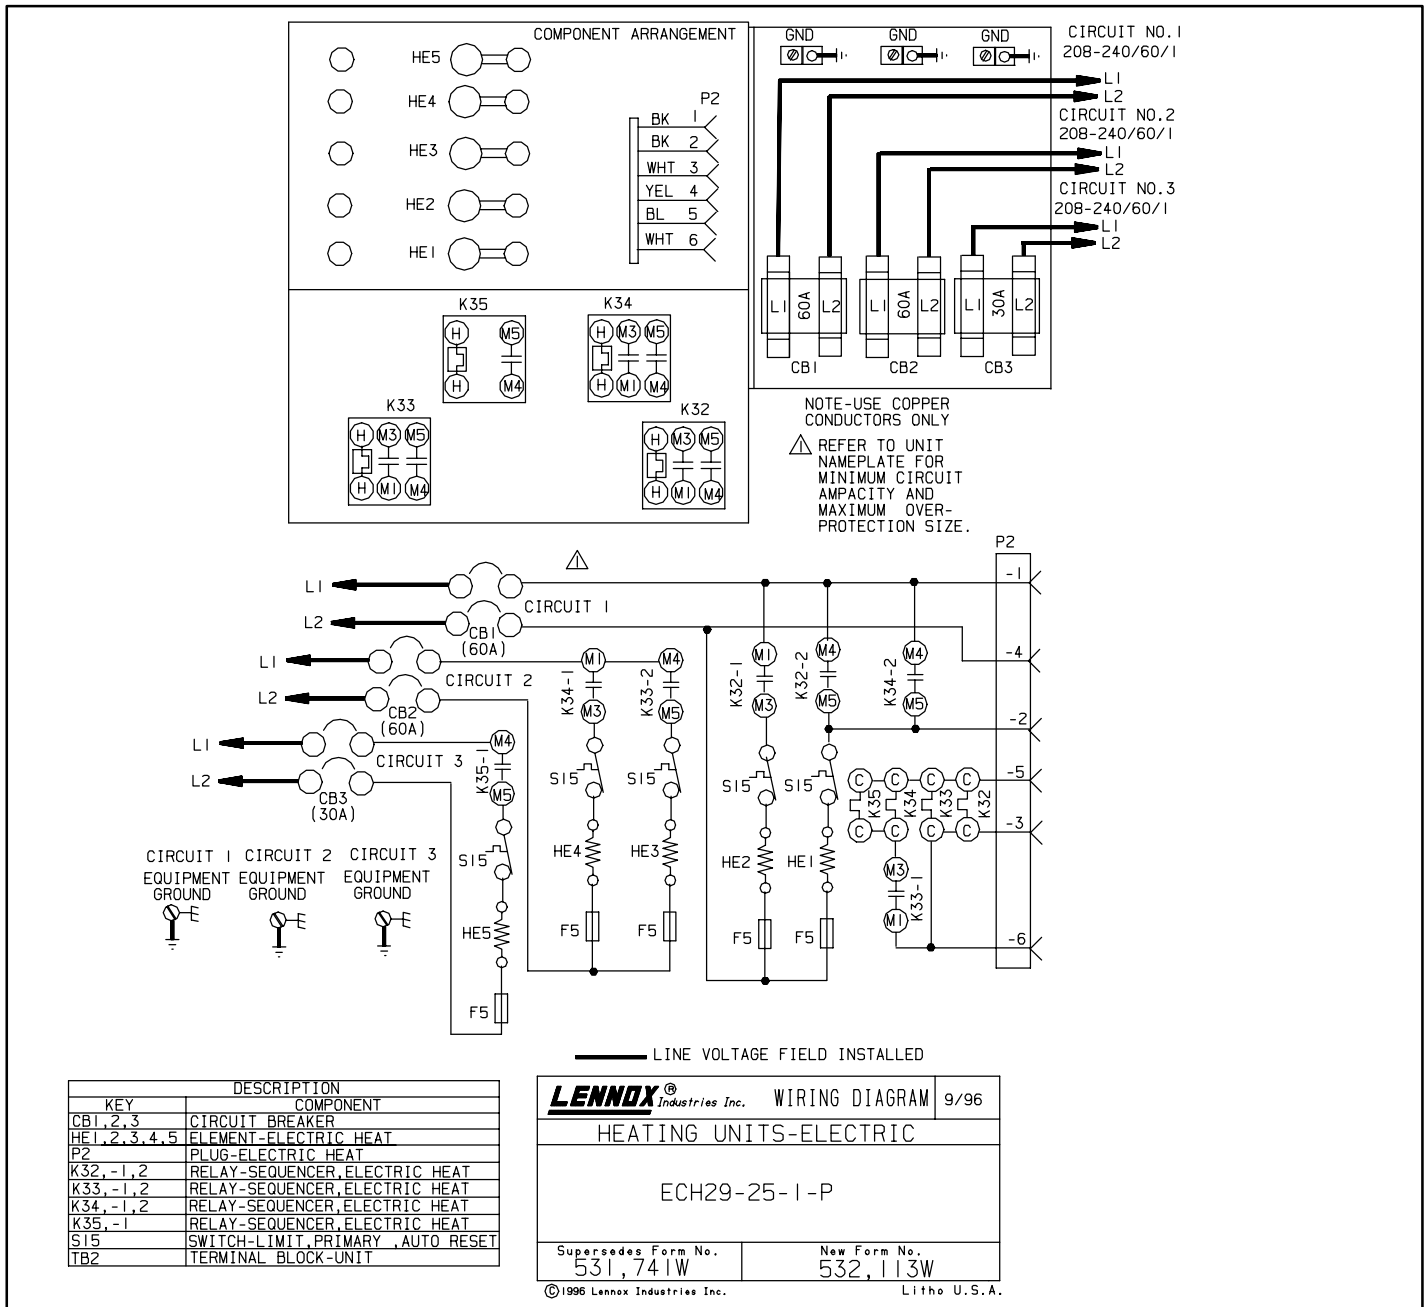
COMPONENT ARRANGEMENT

HE5
HE4
HE3
HE2
HE1

P2
BK 1
BK 2
WHT 3
YEL 4
BL 5
WHT 6

GND GND GND

CIRCUIT NO.1
208-240/60/1
L1
L2
CIRCUIT NO.2
208-240/60/1
L1
L2
CIRCUIT NO.3
208-240/60/1
L1
L2

L1 60A L2
CB1
L1 60A L2
CB2
L1 30A L2
CB3

K35
H M5
H M4

K34
H M3 M5
H M1 M4

K33
H M3 M5
H M1 M4

K32
H M3 M5
H M1 M4

NOTE-USE COPPER CONDUCTORS ONLY

REFER TO UNIT NAMEPLATE FOR MINIMUM CIRCUIT AMPACITY AND MAXIMUM OVER-PROTECTION SIZE.

P2
-1
-4
-2
-5
-3
-6

L1
L2
CIRCUIT 1
CB1 (60A)
L1
L2
CIRCUIT 2
CB2 (60A)
L1
L2
CIRCUIT 3
CB3 (30A)

M1 K34-1 M3
M4 K33-2 M5
M1 K32-1 M3
M4 K32-2 M5
M4 K34-2 M5
M4 K35-1 M5
S15 S15 S15 S15 S15
HE4 HE3 HE2 HE1 HE5
F5 F5 F5 F5 F5
C C C C
K35 K34 K33 K32
C C C C
M3 K33-1 M1

CIRCUIT 1 EQUIPMENT GROUND
CIRCUIT 2 EQUIPMENT GROUND
CIRCUIT 3 EQUIPMENT GROUND

LINE VOLTAGE FIELD INSTALLED

| DESCRIPTION | |
|---|---|
| KEY | COMPONENT |
| CB1,2,3 | CIRCUIT BREAKER |
| HE1,2,3,4,5 | ELEMENT-ELECTRIC HEAT |
| P2 | PLUG-ELECTRIC HEAT |
| K32,-1,2 | RELAY-SEQUENCER,ELECTRIC HEAT |
| K33,-1,2 | RELAY-SEQUENCER,ELECTRIC HEAT |
| K34,-1,2 | RELAY-SEQUENCER,ELECTRIC HEAT |
| K35,-1 | RELAY-SEQUENCER,ELECTRIC HEAT |
| S15 | SWITCH-LIMIT,PRIMARY ,AUTO RESET |
| TB2 | TERMINAL BLOCK-UNIT |

LENNOX® Industries Inc. WIRING DIAGRAM 9/96
HEATING UNITS-ELECTRIC
ECH29-25-1-P
Supersedes Form No. 531,741W
New Form No. 532,113W
© 1996 Lennox Industries Inc.
Litho U.S.A.